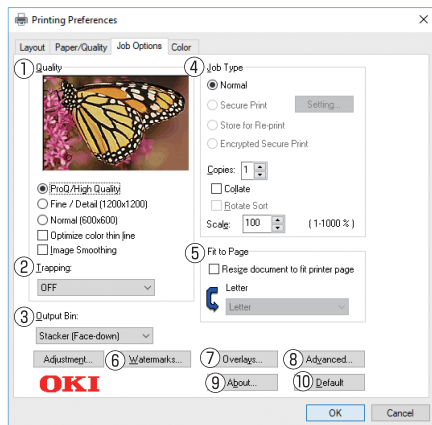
Printing Preferences

Layout Paper/Quality Job Options Color

① Quality

ProQ/High Quality
Fine / Detail (1200x1200)
Normal (600x600)
Optimize color thin line
Image Smoothing

② Trapping:
OFF

③ Output Bin:
Stacker (Face-down)

④ Job Type
Normal
Secure Print
Setting...
Store for Re-print
Encrypted Secure Print

Copies: 1
Collate
Rotate Sort
Scale: 100 ( 1-1000 % )

⑤ Fit to Page
Resize document to fit printer page
Letter
Letter

Adjustment... ⑥ Watermarks... ⑦ Overlays... ⑧ Advanced...

OKI ⑨ About... ⑩ Default

OK Cancel